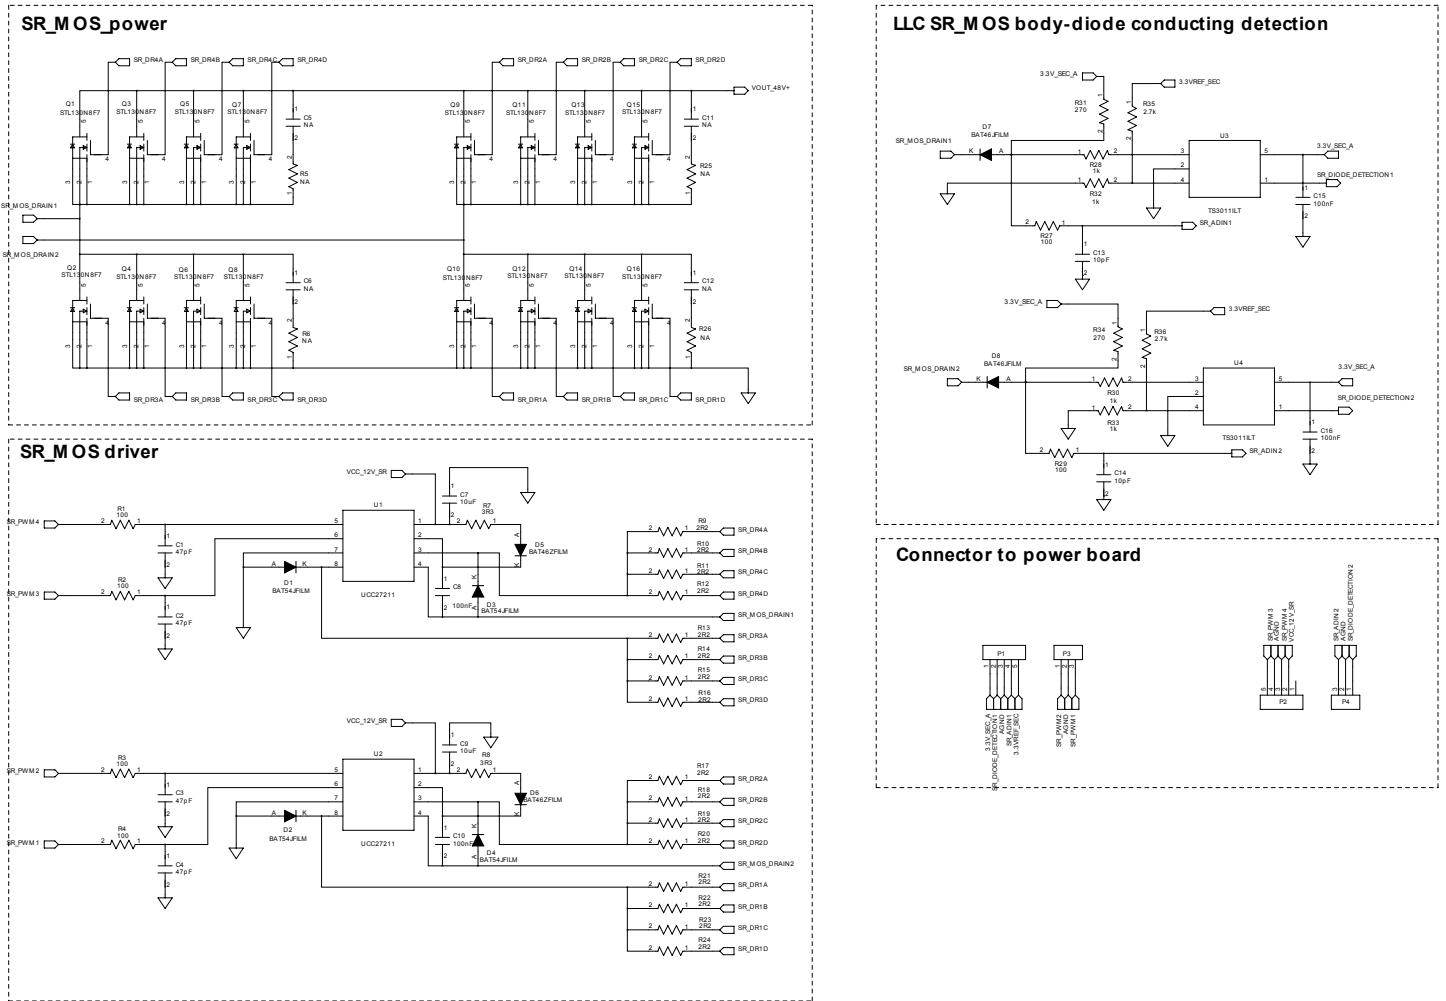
SR_MOS_power

SR_DR4A SR_DR4B SR_DR4C SR_DR4D SR_DR2A SR_DR2B SR_DR2C SR_DR2D

VOUT_48V+

Q1 STL130N8F7
Q3 STL130N8F7
Q5 STL130N8F7
Q7 STL130N8F7
C5 NA
R5 NA
Q9 STL130N8F7
Q11 STL130N8F7
Q13 STL130N8F7
Q15 STL130N8F7
C11 NA
R25 NA

SR_MOS_DRAIN1
SR_MOS_DRAIN2

Q2 STL130N8F7
Q4 STL130N8F7
Q6 STL130N8F7
Q8 STL130N8F7
C6 NA
R6 NA
Q10 STL130N8F7
Q12 STL130N8F7
Q14 STL130N8F7
Q16 STL130N8F7
C12 NA
R26 NA

SR_DR3A SR_DR3B SR_DR3C SR_DR3D SR_DR1A SR_DR1B SR_DR1C SR_DR1D

SR_MOS driver

VCC_12V_SR
C7 10uF
R7 3R3
U1
SR_PWM4
R1 100
C1 47pF
D5 BAT46ZFILM
R9 2R2 SR_DR4A
R10 2R2 SR_DR4B
R11 2R2 SR_DR4C
R12 2R2 SR_DR4D
SR_PWM3
R2 100
D1 BAT54JFILM
UCC27211
C8 100nF
D3 BAT54JFILM
C2 47pF
SR_MOS_DRAIN1
R13 2R2 SR_DR3A
R14 2R2 SR_DR3B
R15 2R2 SR_DR3C
R16 2R2 SR_DR3D

VCC_12V_SR
C9 10uF
R8 3R3
U2
SR_PWM2
R3 100
C3 47pF
D6 BAT46ZFILM
R17 2R2 SR_DR2A
R18 2R2 SR_DR2B
R19 2R2 SR_DR2C
R20 2R2 SR_DR2D
SR_PWM1
R4 100
D2 BAT54JFILM
UCC27211
C10 100nF
D4 BAT54JFILM
C4 47pF
SR_MOS_DRAIN2
R21 2R2 SR_DR1A
R22 2R2 SR_DR1B
R23 2R2 SR_DR1C
R24 2R2 SR_DR1D

LLC SR_MOS body-diode conducting detection

3.3V_SEC_A
3.3VREF_SEC
R31 270
R35 2.7k
SR_MOS_DRAIN1
D7 BAT46JFILM
R28 1k
R32 1k
U3
TS3011ILT
3.3V_SEC_A
SR_DIODE_DETECTION1
C15 100nF
R27 100
SR_ADIN1
C13 10pF

3.3V_SEC_A
3.3VREF_SEC
R34 270
R36 2.7k
SR_MOS_DRAIN2
D8 BAT46JFILM
R30 1k
R33 1k
U4
TS3011ILT
3.3V_SEC_A
SR_DIODE_DETECTION2
C16 100nF
R29 100
SR_ADIN2
C14 10pF

Connector to power board

P1
3.3V_SEC_A
SR_DIODE_DETECTION1
AGND
SR_ADIN1
3.3VREF_SEC
P3
SR_PWM2
AGND
SR_PWM1
P2
SR_PWM3
AGND
SR_PWM4
VCC_12V_SR
P4
SR_ADIN2
AGND
SR_DIODE_DETECTION2